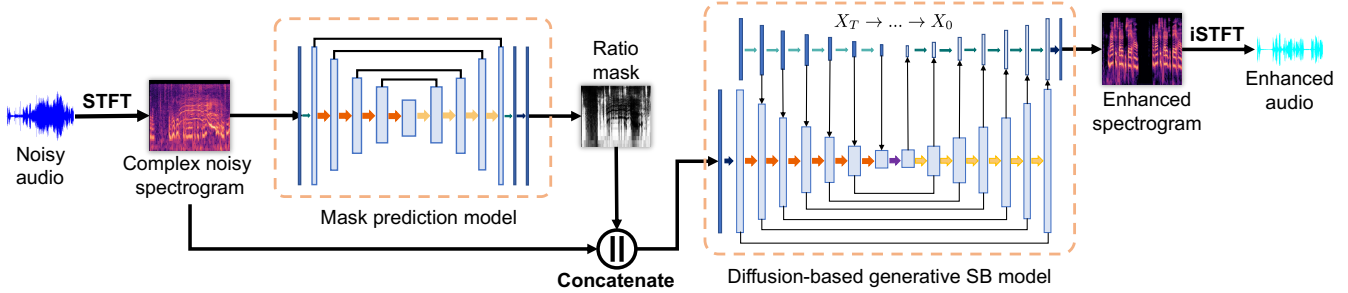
Noisy audio

STFT

Complex noisy spectrogram

Mask prediction model

Ratio mask

Concatenate

$X_T \rightarrow \ldots \rightarrow X_0$

Diffusion-based generative SB model

Enhanced spectrogram

iSTFT

Enhanced audio